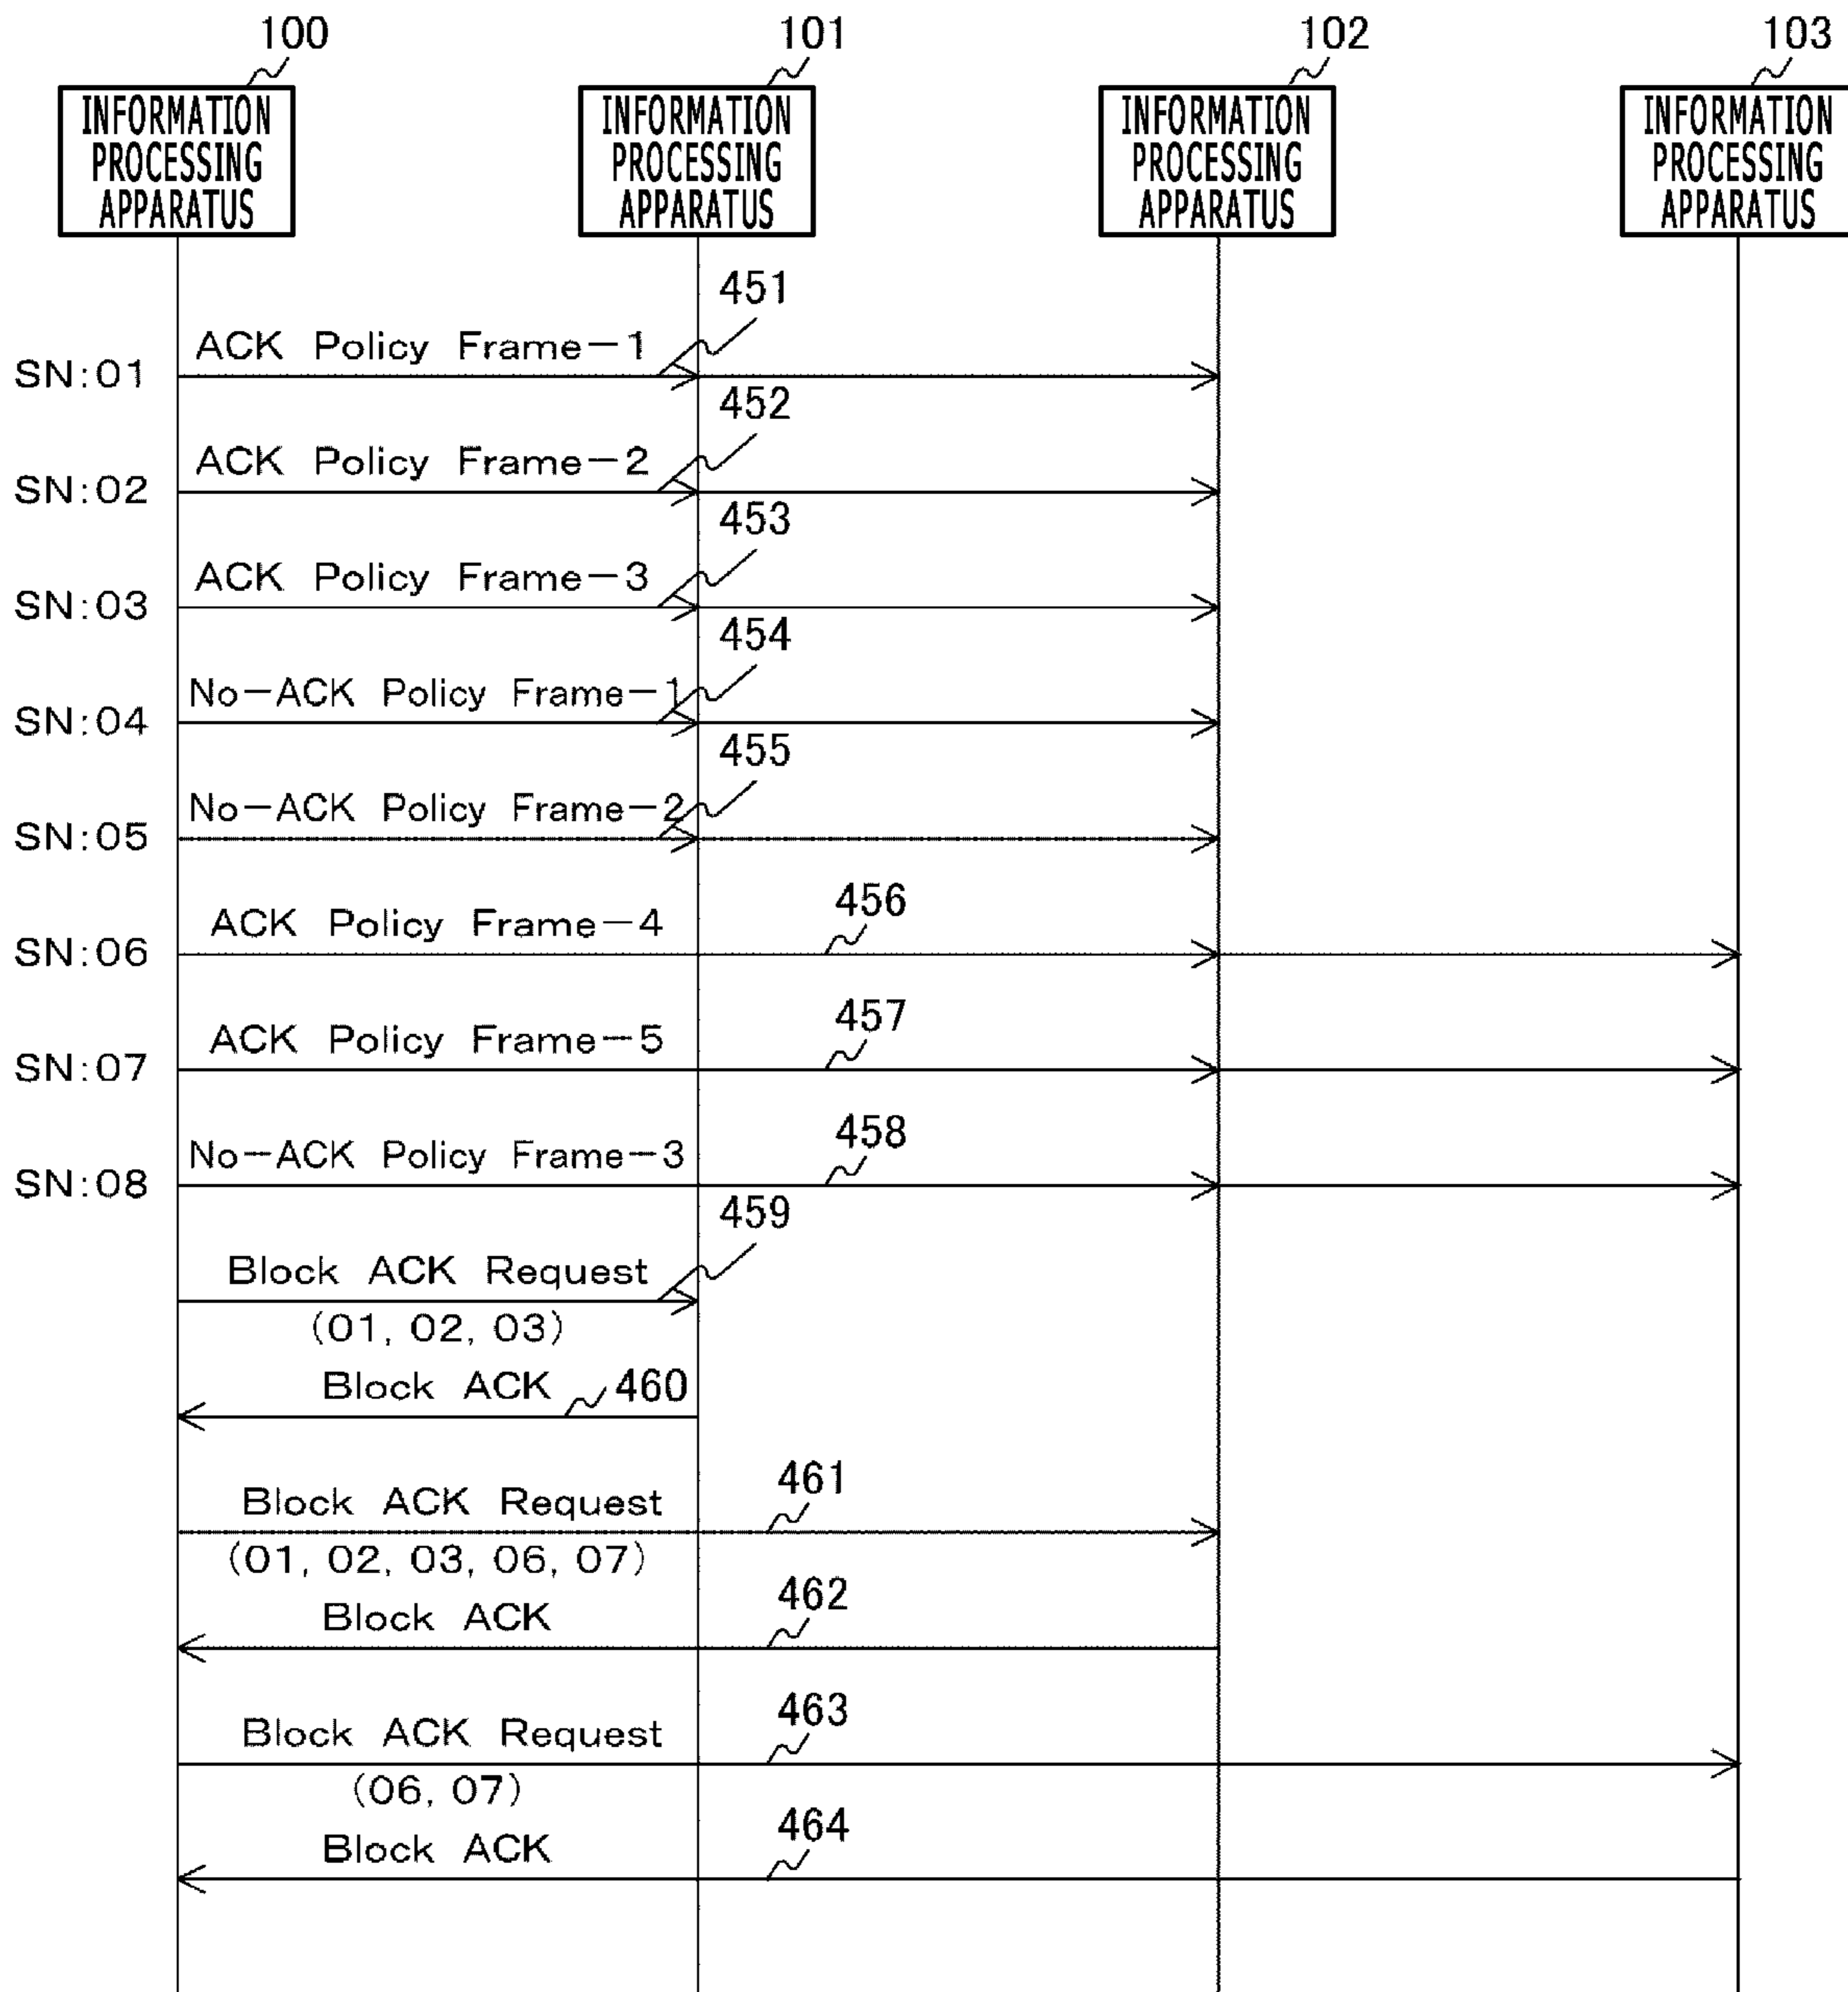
100
INFORMATION PROCESSING APPARATUS

101
INFORMATION PROCESSING APPARATUS

102
INFORMATION PROCESSING APPARATUS

103
INFORMATION PROCESSING APPARATUS

451
SN:01 ACK Policy Frame−1

452
SN:02 ACK Policy Frame−2

453
SN:03 ACK Policy Frame−3

454
SN:04 No−ACK Policy Frame−1

455
SN:05 No−ACK Policy Frame−2

456
SN:06 ACK Policy Frame−4

457
SN:07 ACK Policy Frame−5

458
SN:08 No−ACK Policy Frame−3

459
Block ACK Request
(01, 02, 03)

Block ACK 460

461
Block ACK Request
(01, 02, 03, 06, 07)

462
Block ACK

463
Block ACK Request
(06, 07)

464
Block ACK